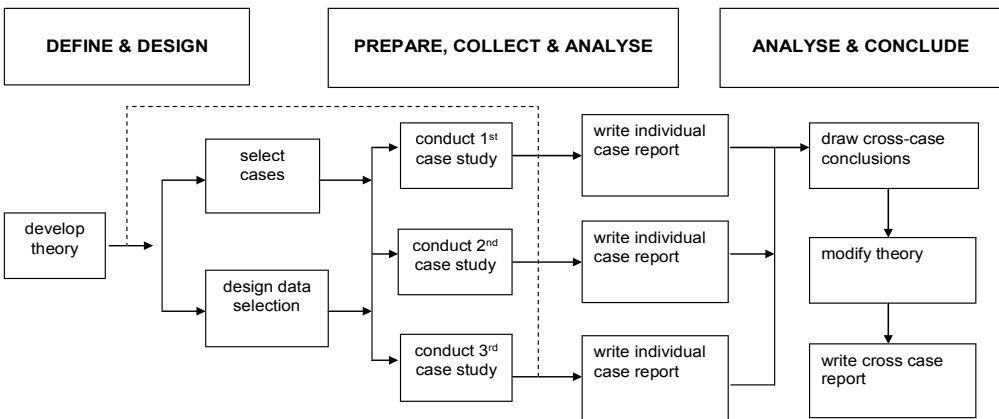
DEFINE & DESIGN

PREPARE, COLLECT & ANALYSE

ANALYSE & CONCLUDE

develop theory

select cases

design data selection

conduct 1$^{st}$ case study

conduct 2$^{nd}$ case study

conduct 3$^{rd}$ case study

write individual case report

write individual case report

write individual case report

draw cross-case conclusions

modify theory

write cross case report